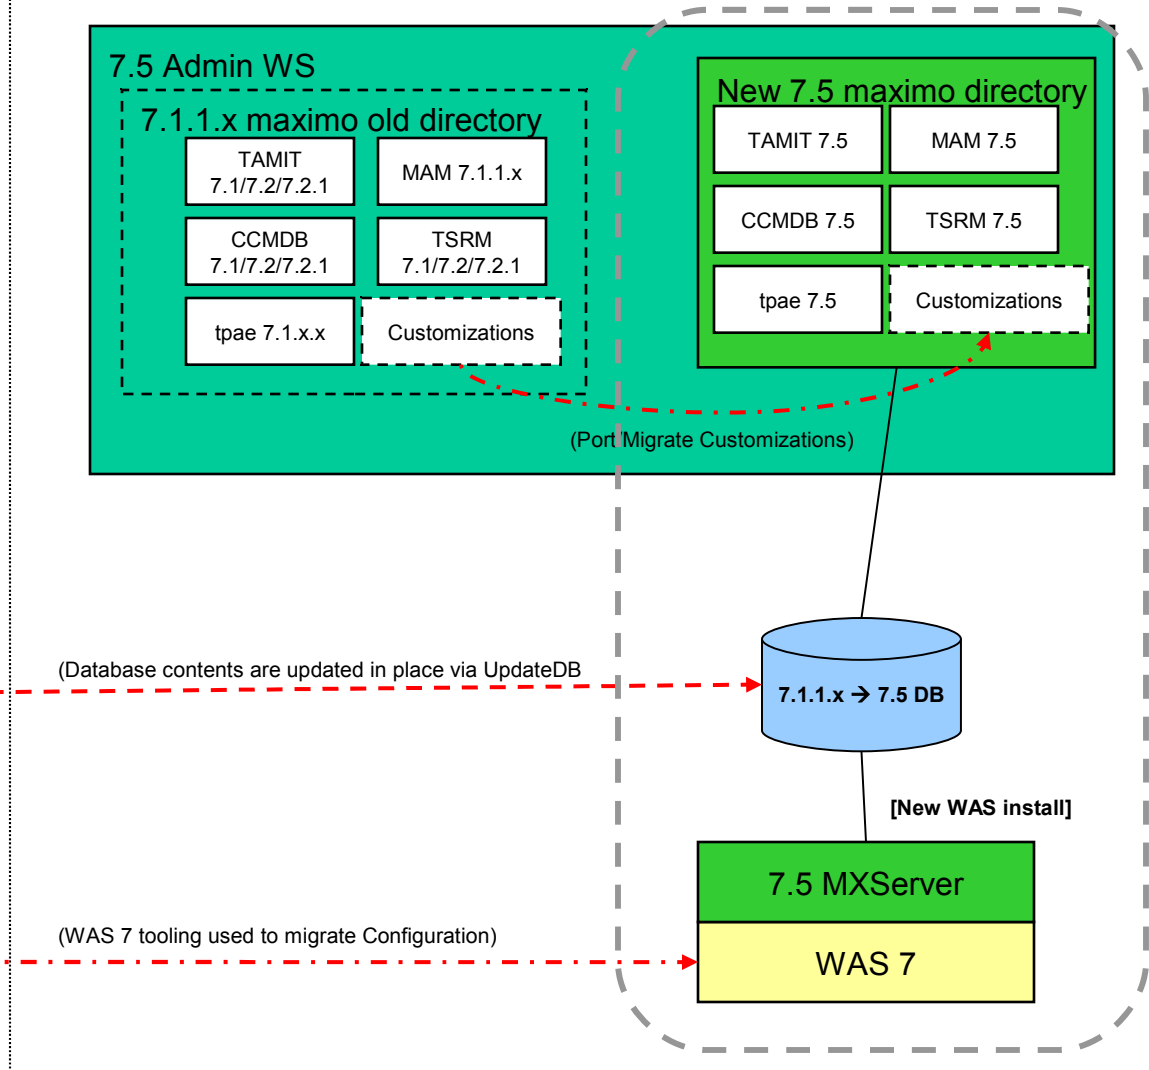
7.5 Admin WS

7.1.1.x maximo old directory

TAMIT 7.1/7.2/7.2.1

MAM 7.1.1.x

CCMDB 7.1/7.2/7.2.1

TSRM 7.1/7.2/7.2.1

tpae 7.1.x.x

Customizations

New 7.5 maximo directory

TAMIT 7.5

MAM 7.5

CCMDB 7.5

TSRM 7.5

tpae 7.5

Customizations

(Port Migrate Customizations)

(Database contents are updated in place via UpdateDB

7.1.1.x → 7.5 DB

[New WAS install]

7.5 MXServer

WAS 7

(WAS 7 tooling used to migrate Configuration)